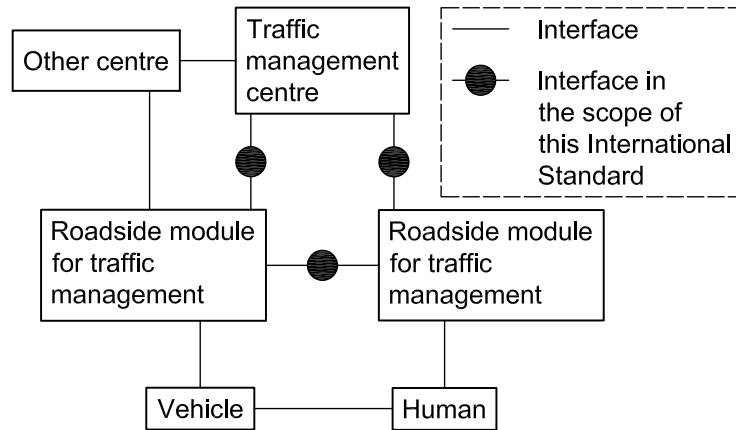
Other centre

Traffic management centre

Interface

Interface in the scope of this International Standard

Roadside module for traffic management

Roadside module for traffic management

Vehicle

Human